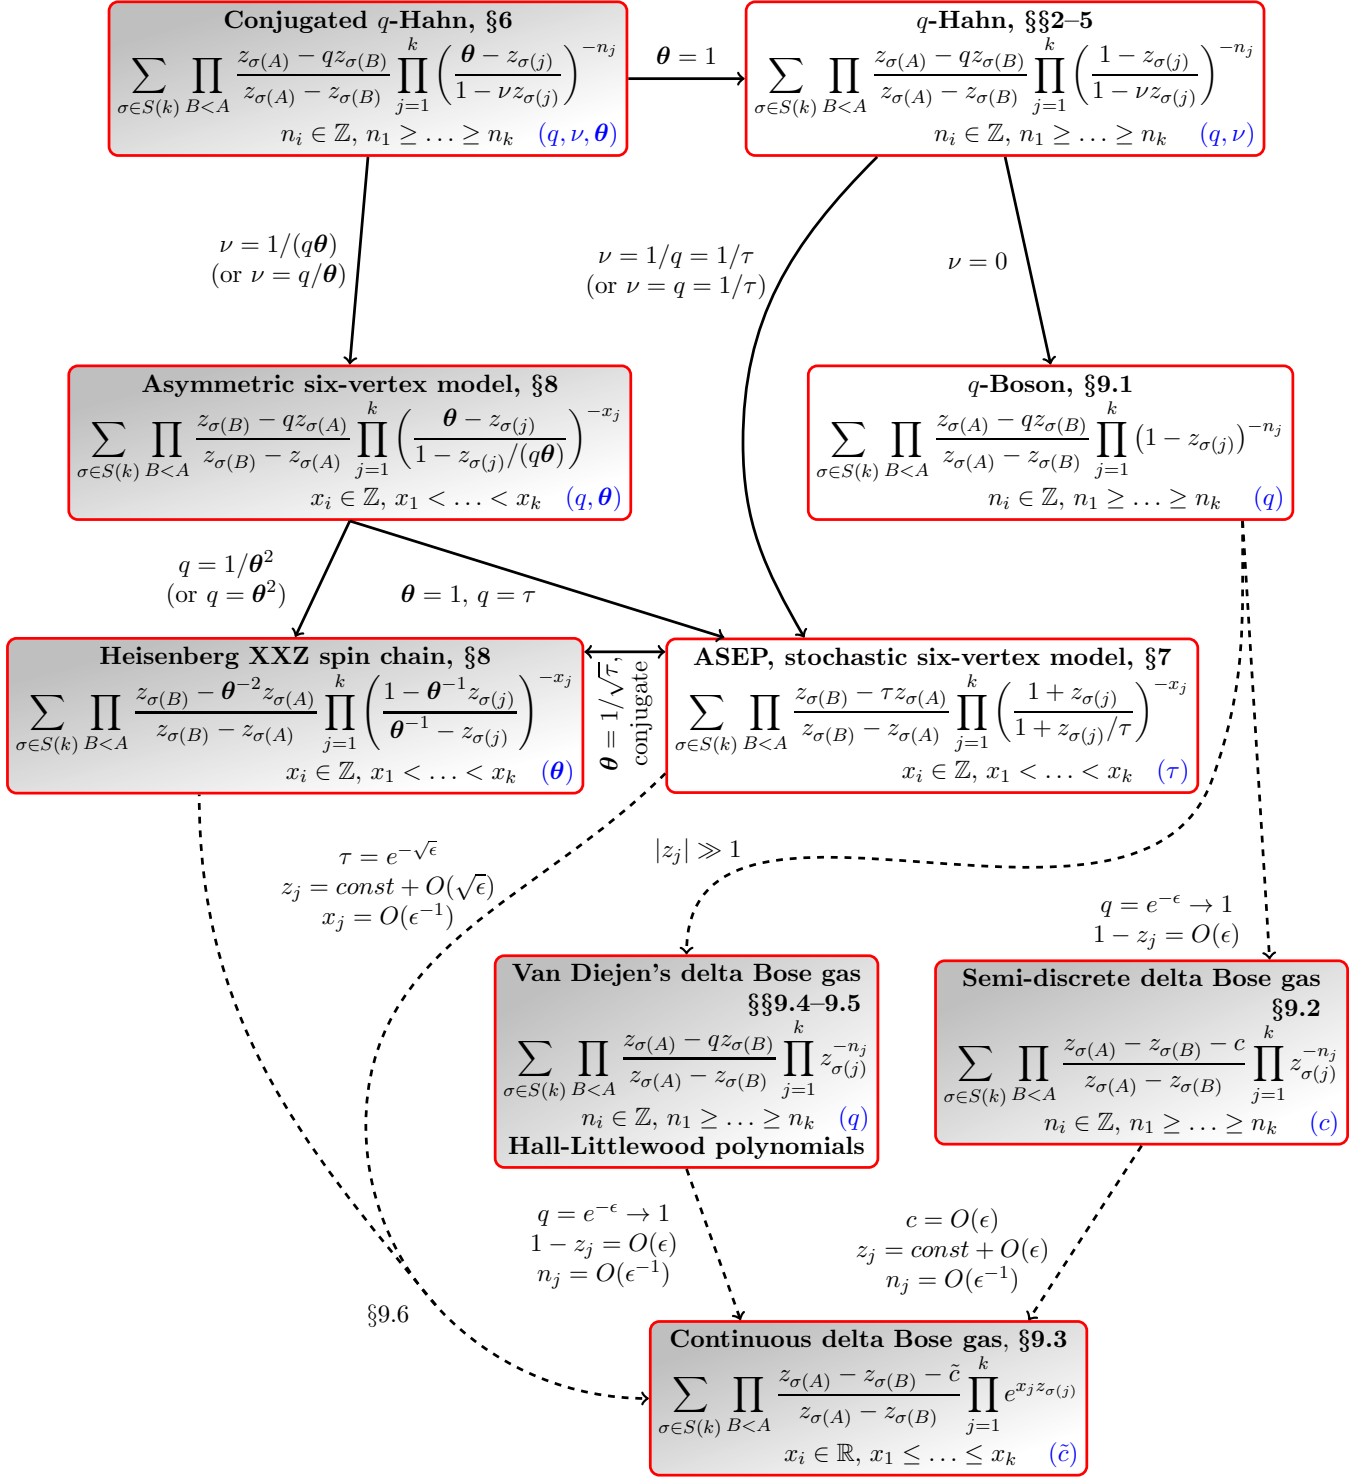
**Conjugated $q$-Hahn, §6**

$\sum_{\sigma\in S(k)} \prod_{B<A} \frac{z_{\sigma(A)} - qz_{\sigma(B)}}{z_{\sigma(A)} - z_{\sigma(B)}} \prod_{j=1}^{k} \left(\frac{\boldsymbol{\theta} - z_{\sigma(j)}}{1-\nu z_{\sigma(j)}}\right)^{-n_j}$

$n_i \in \mathbb{Z}$, $n_1 \geq \ldots \geq n_k$ $(q, \nu, \boldsymbol{\theta})$

$\boldsymbol{\theta} = 1$

**$q$-Hahn, §§2–5**

$\sum_{\sigma\in S(k)} \prod_{B<A} \frac{z_{\sigma(A)} - qz_{\sigma(B)}}{z_{\sigma(A)} - z_{\sigma(B)}} \prod_{j=1}^{k} \left(\frac{1 - z_{\sigma(j)}}{1-\nu z_{\sigma(j)}}\right)^{-n_j}$

$n_i \in \mathbb{Z}$, $n_1 \geq \ldots \geq n_k$ $(q, \nu)$

$\nu = 1/(q\boldsymbol{\theta})$
(or $\nu = q/\boldsymbol{\theta}$)

$\nu = 1/q = 1/\tau$
(or $\nu = q = 1/\tau$)

$\nu = 0$

**Asymmetric six-vertex model, §8**

$\sum_{\sigma\in S(k)} \prod_{B<A} \frac{z_{\sigma(B)} - qz_{\sigma(A)}}{z_{\sigma(B)} - z_{\sigma(A)}} \prod_{j=1}^{k} \left(\frac{\boldsymbol{\theta} - z_{\sigma(j)}}{1-z_{\sigma(j)}/(q\boldsymbol{\theta})}\right)^{-x_j}$

$x_i \in \mathbb{Z}$, $x_1 < \ldots < x_k$ $(q, \boldsymbol{\theta})$

**$q$-Boson, §9.1**

$\sum_{\sigma\in S(k)} \prod_{B<A} \frac{z_{\sigma(A)} - qz_{\sigma(B)}}{z_{\sigma(A)} - z_{\sigma(B)}} \prod_{j=1}^{k} (1 - z_{\sigma(j)})^{-n_j}$

$n_i \in \mathbb{Z}$, $n_1 \geq \ldots \geq n_k$ $(q)$

$q = 1/\boldsymbol{\theta}^2$
(or $q = \boldsymbol{\theta}^2$)

$\boldsymbol{\theta} = 1$, $q = \tau$

**Heisenberg XXZ spin chain, §8**

$\sum_{\sigma\in S(k)} \prod_{B<A} \frac{z_{\sigma(B)} - \boldsymbol{\theta}^{-2}z_{\sigma(A)}}{z_{\sigma(B)} - z_{\sigma(A)}} \prod_{j=1}^{k} \left(\frac{1 - \boldsymbol{\theta}^{-1}z_{\sigma(j)}}{\boldsymbol{\theta}^{-1} - z_{\sigma(j)}}\right)^{-x_j}$

$x_i \in \mathbb{Z}$, $x_1 < \ldots < x_k$ $(\boldsymbol{\theta})$

$\boldsymbol{\theta} = 1/\sqrt{\tau}$, conjugate

**ASEP, stochastic six-vertex model, §7**

$\sum_{\sigma\in S(k)} \prod_{B<A} \frac{z_{\sigma(B)} - \tau z_{\sigma(A)}}{z_{\sigma(B)} - z_{\sigma(A)}} \prod_{j=1}^{k} \left(\frac{1 + z_{\sigma(j)}}{1+z_{\sigma(j)}/\tau}\right)^{-x_j}$

$x_i \in \mathbb{Z}$, $x_1 < \ldots < x_k$ $(\tau)$

$\tau = e^{-\sqrt{\epsilon}}$
$z_j = const + O(\sqrt{\epsilon})$
$x_j = O(\epsilon^{-1})$

$|z_j| \gg 1$

$q = e^{-\epsilon} \to 1$
$1 - z_j = O(\epsilon)$

**Van Diejen's delta Bose gas §§9.4–9.5**

$\sum_{\sigma\in S(k)} \prod_{B<A} \frac{z_{\sigma(A)} - qz_{\sigma(B)}}{z_{\sigma(A)} - z_{\sigma(B)}} \prod_{j=1}^{k} z_{\sigma(j)}^{-n_j}$

$n_i \in \mathbb{Z}$, $n_1 \geq \ldots \geq n_k$ $(q)$

**Hall-Littlewood polynomials**

**Semi-discrete delta Bose gas §9.2**

$\sum_{\sigma\in S(k)} \prod_{B<A} \frac{z_{\sigma(A)} - z_{\sigma(B)} - c}{z_{\sigma(A)} - z_{\sigma(B)}} \prod_{j=1}^{k} z_{\sigma(j)}^{-n_j}$

$n_i \in \mathbb{Z}$, $n_1 \geq \ldots \geq n_k$ $(c)$

$q = e^{-\epsilon} \to 1$
$1 - z_j = O(\epsilon)$
$n_j = O(\epsilon^{-1})$

$c = O(\epsilon)$
$z_j = const + O(\epsilon)$
$n_j = O(\epsilon^{-1})$

§9.6

**Continuous delta Bose gas, §9.3**

$\sum_{\sigma\in S(k)} \prod_{B<A} \frac{z_{\sigma(A)} - z_{\sigma(B)} - \tilde{c}}{z_{\sigma(A)} - z_{\sigma(B)}} \prod_{j=1}^{k} e^{x_j z_{\sigma(j)}}$

$x_i \in \mathbb{R}$, $x_1 \leq \ldots \leq x_k$ $(\tilde{c})$